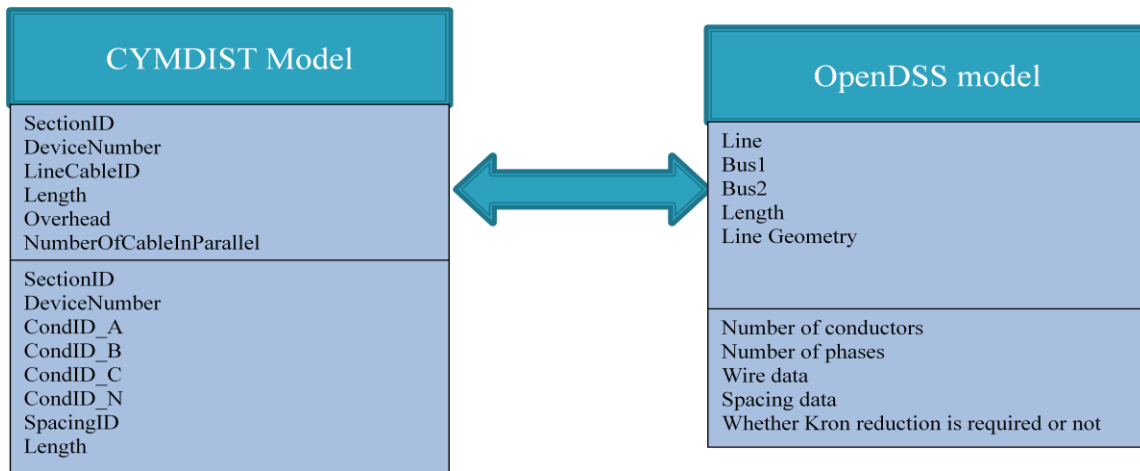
CYMDIST Model

SectionID
DeviceNumber
LineCableID
Length
Overhead
NumberOfCableInParallel

SectionID
DeviceNumber
CondID_A
CondID_B
CondID_C
CondID_N
SpacingID
Length

OpenDSS model

Line
Bus1
Bus2
Length
Line Geometry

Number of conductors
Number of phases
Wire data
Spacing data
Whether Kron reduction is required or not